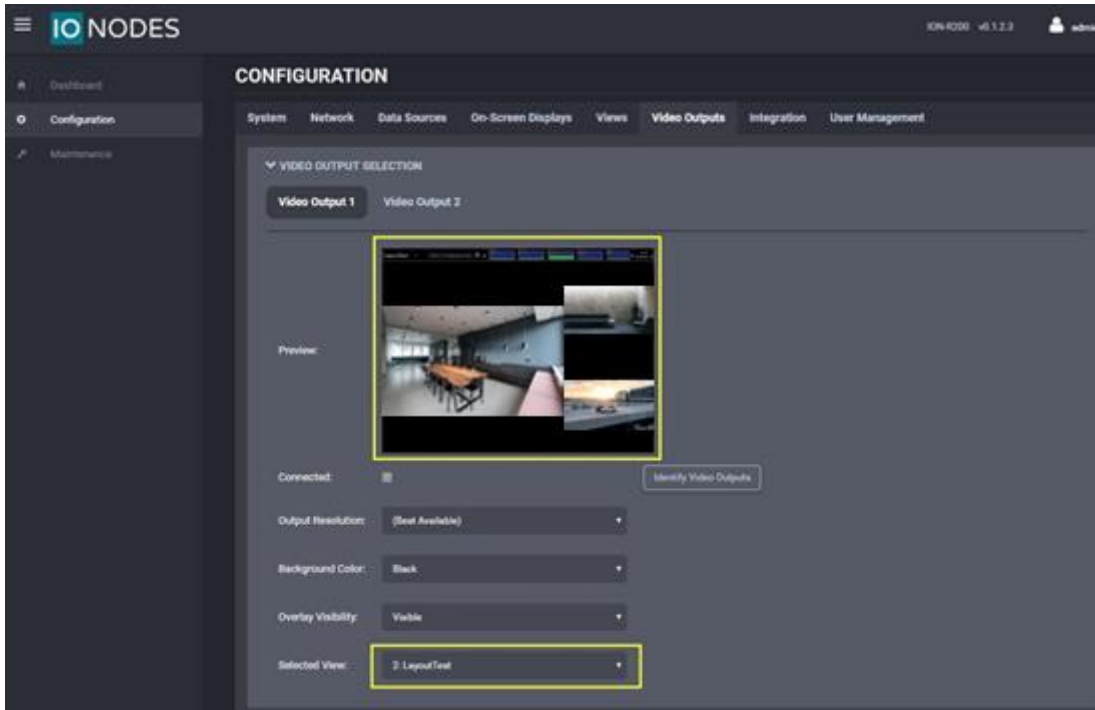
IO NODES

ION-R200 v0.1.2.3

admi

Dashboard

Configuration

Maintenance

CONFIGURATION

System Network Data Sources On-Screen Displays Views Video Outputs Integration User Management

VIDEO OUTPUT SELECTION

Video Output 1 Video Output 2

Preview:

Connected:

Identify Video Outputs

Output Resolution: (Best Available)

Background Color: Black

Overlay Visibility: Visible

Selected View: 2: LayoutTest